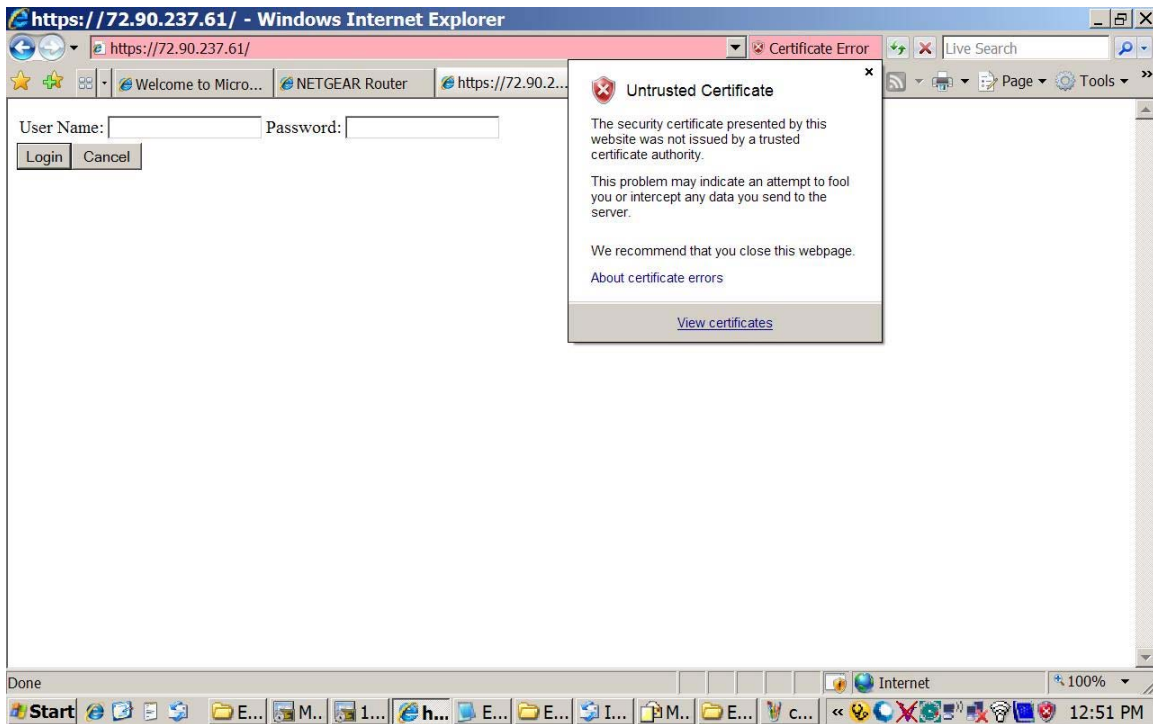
https://72.90.237.61/ - Windows Internet Explorer

https://72.90.237.61/

Certificate Error

Live Search

Welcome to Micro...

NETGEAR Router

https://72.90.2...

Page

Tools

User Name:

Password:

Login

Cancel

Untrusted Certificate

The security certificate presented by this website was not issued by a trusted certificate authority.

This problem may indicate an attempt to fool you or intercept any data you send to the server.

We recommend that you close this webpage.

About certificate errors

View certificates

Done

Internet

100%

Start

E...

M..

1...

h...

E...

E...

I...

M..

E...

c...

12:51 PM